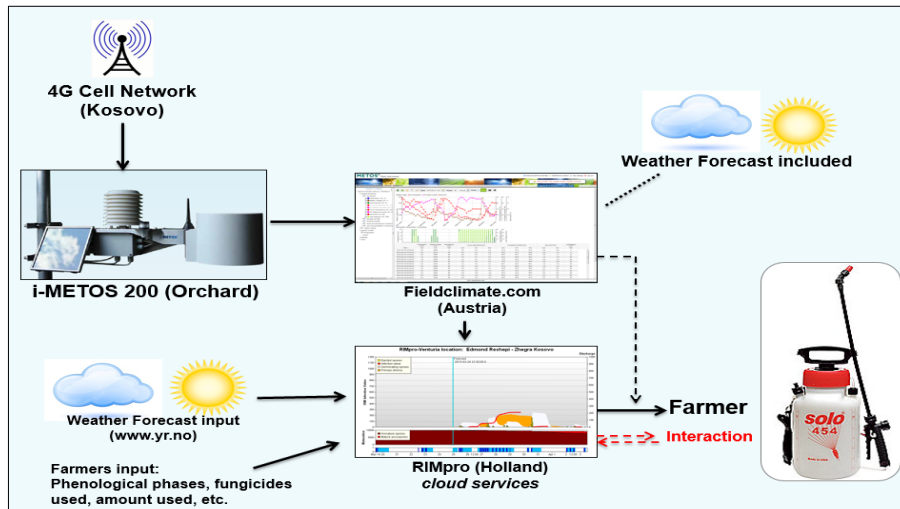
4G Cell Network
(Kosovo)

i-METOS 200 (Orchard)

METOS

Fieldclimate.com
(Austria)

Weather Forecast included

RIMpro-Venturia location: Edmond Rexhepi - Zhegra Kosovo

RIMpro (Holland)
*cloud services*

Weather Forecast input
(www.yr.no)

Farmers input:
Phenological phases, fungicides used, amount used, etc.

Farmer

Interaction

solo
454